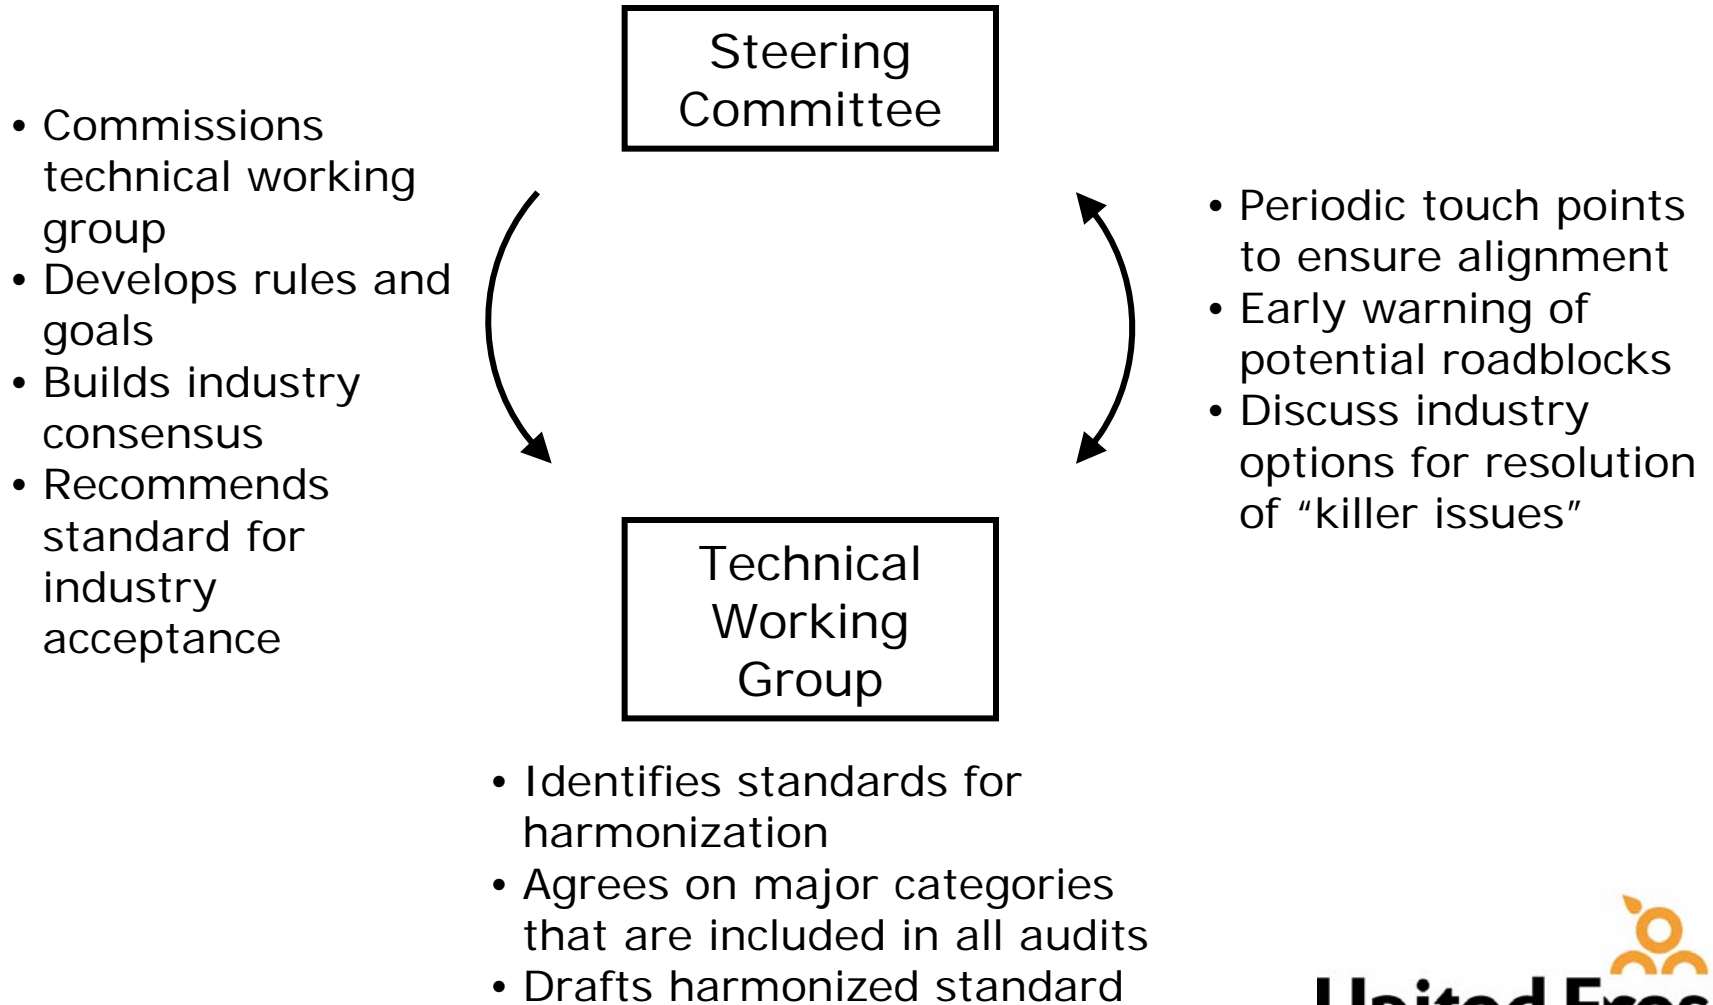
Steering Committee

• Commissions technical working group
• Develops rules and goals
• Builds industry consensus
• Recommends standard for industry acceptance

• Periodic touch points to ensure alignment
• Early warning of potential roadblocks
• Discuss industry options for resolution of "killer issues"

Technical Working Group

• Identifies standards for harmonization
• Agrees on major categories that are included in all audits
• Drafts harmonized standard

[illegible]